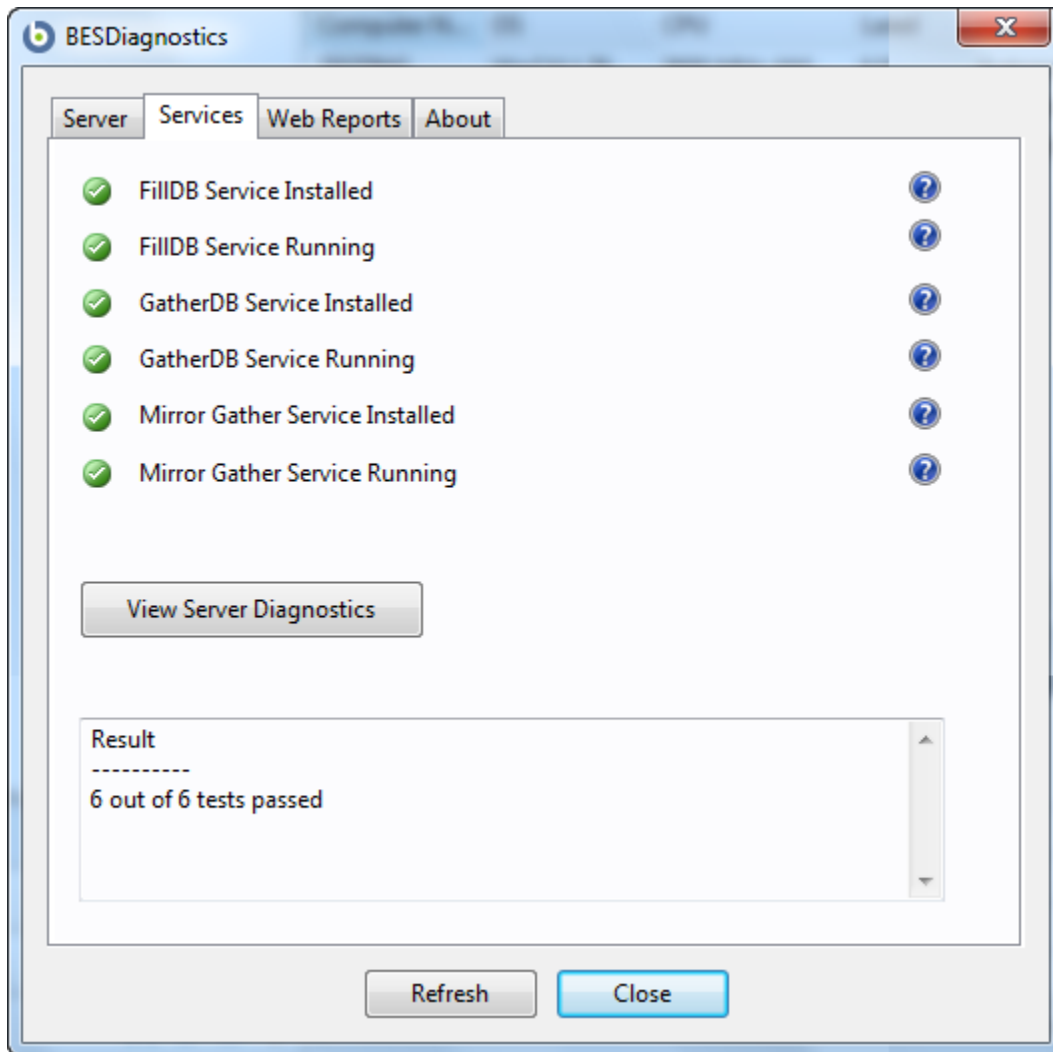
BESDiagnostics

Server | Services | Web Reports | About

FillDB Service Installed
FillDB Service Running
GatherDB Service Installed
GatherDB Service Running
Mirror Gather Service Installed
Mirror Gather Service Running

View Server Diagnostics

Result
----------
6 out of 6 tests passed

Refresh
Close